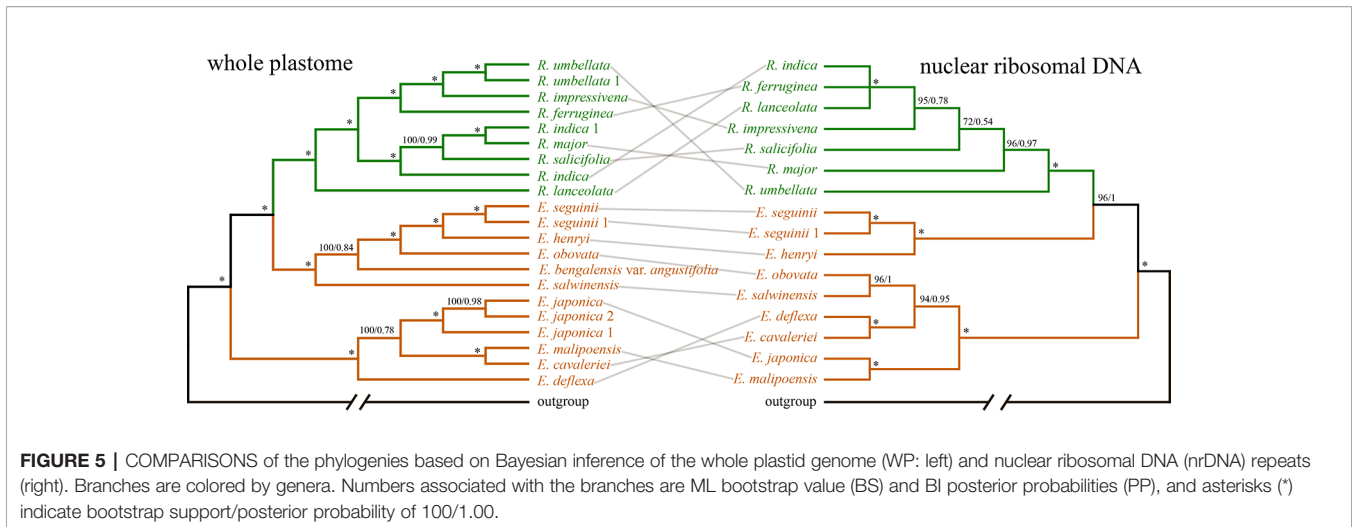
whole plastome

R. umbellata
R. umbellata 1
R. impressivena
R. ferruginea
R. indica 1
R. major
R. salicifolia
R. indica
R. lanceolata
E. seguinii
E. seguinii 1
E. henryi
E. obovata
E. bengalensis var. angustifolia
E. salwinensis
E. japonica
E. japonica 2
E. japonica 1
E. malipoensis
E. cavaleriei
E. deflexa
outgroup

100/0.99
100/0.84
100/0.98
100/0.78
*

nuclear ribosomal DNA

R. indica
R. ferruginea
R. lanceolata
R. impressivena
R. salicifolia
R. major
R. umbellata
E. seguinii
E. seguinii 1
E. henryi
E. obovata
E. salwinensis
E. deflexa
E. cavaleriei
E. japonica
E. malipoensis
outgroup

95/0.78
72/0.54
96/0.97
96/1
96/1
94/0.95
*

FIGURE 5 | COMPARISONS of the phylogenies based on Bayesian inference of the whole plastid genome (WP: left) and nuclear ribosomal DNA (nrDNA) repeats (right). Branches are colored by genera. Numbers associated with the branches are ML bootstrap value (BS) and BI posterior probabilities (PP), and asterisks (*) indicate bootstrap support/posterior probability of 100/1.00.